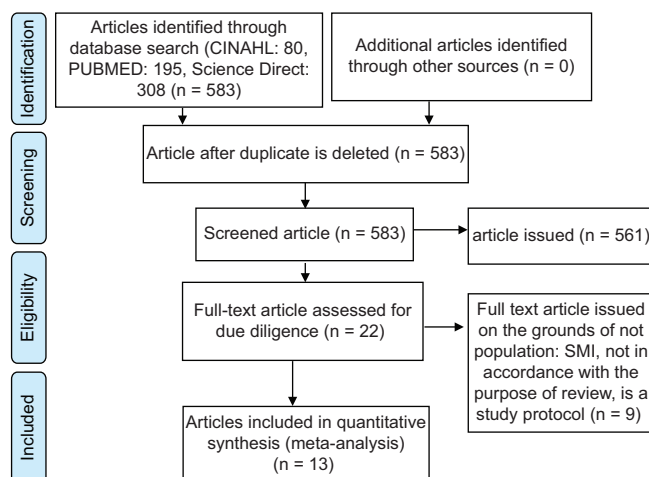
Identification

Articles identified through database search (CINAHL: 80, PUBMED: 195, Science Direct: 308 (n = 583)

Additional articles identified through other sources (n = 0)

Screening

Article after duplicate is deleted (n = 583)

Screened article (n = 583)

article issued (n = 561)

Eligibility

Full-text article assessed for due diligence (n = 22)

Full text article issued on the grounds of not population: SMI, not in accordance with the purpose of review, is a study protocol (n = 9)

Included

Articles included in quantitative synthesis (meta-analysis) (n = 13)